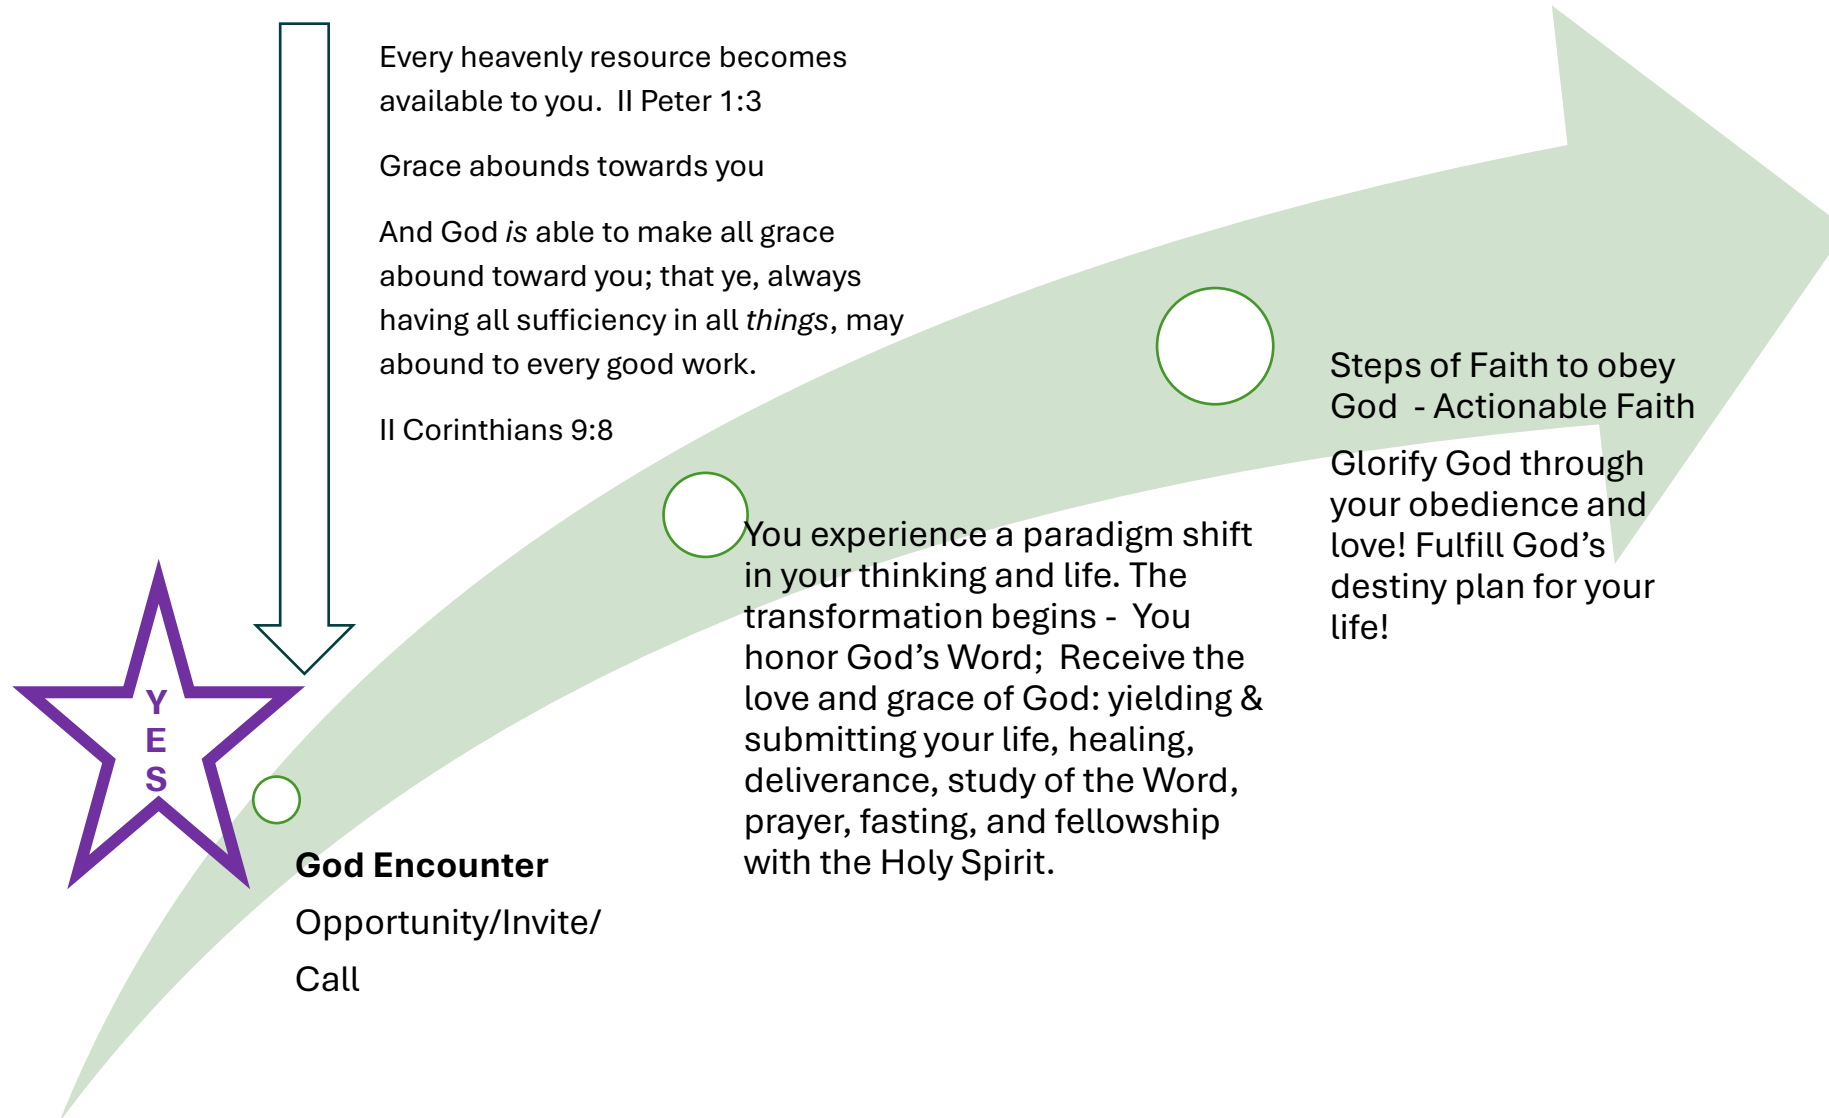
Every heavenly resource becomes available to you. II Peter 1:3

Grace abounds towards you

And God is able to make all grace abound toward you; that ye, always having all sufficiency in all things, may abound to every good work.

II Corinthians 9:8

Y
E
S

God Encounter

Opportunity/Invite/

Call

You experience a paradigm shift in your thinking and life. The transformation begins - You honor God's Word; Receive the love and grace of God: yielding & submitting your life, healing, deliverance, study of the Word, prayer, fasting, and fellowship with the Holy Spirit.

Steps of Faith to obey God - Actionable Faith

Glorify God through your obedience and love! Fulfill God's destiny plan for your life!